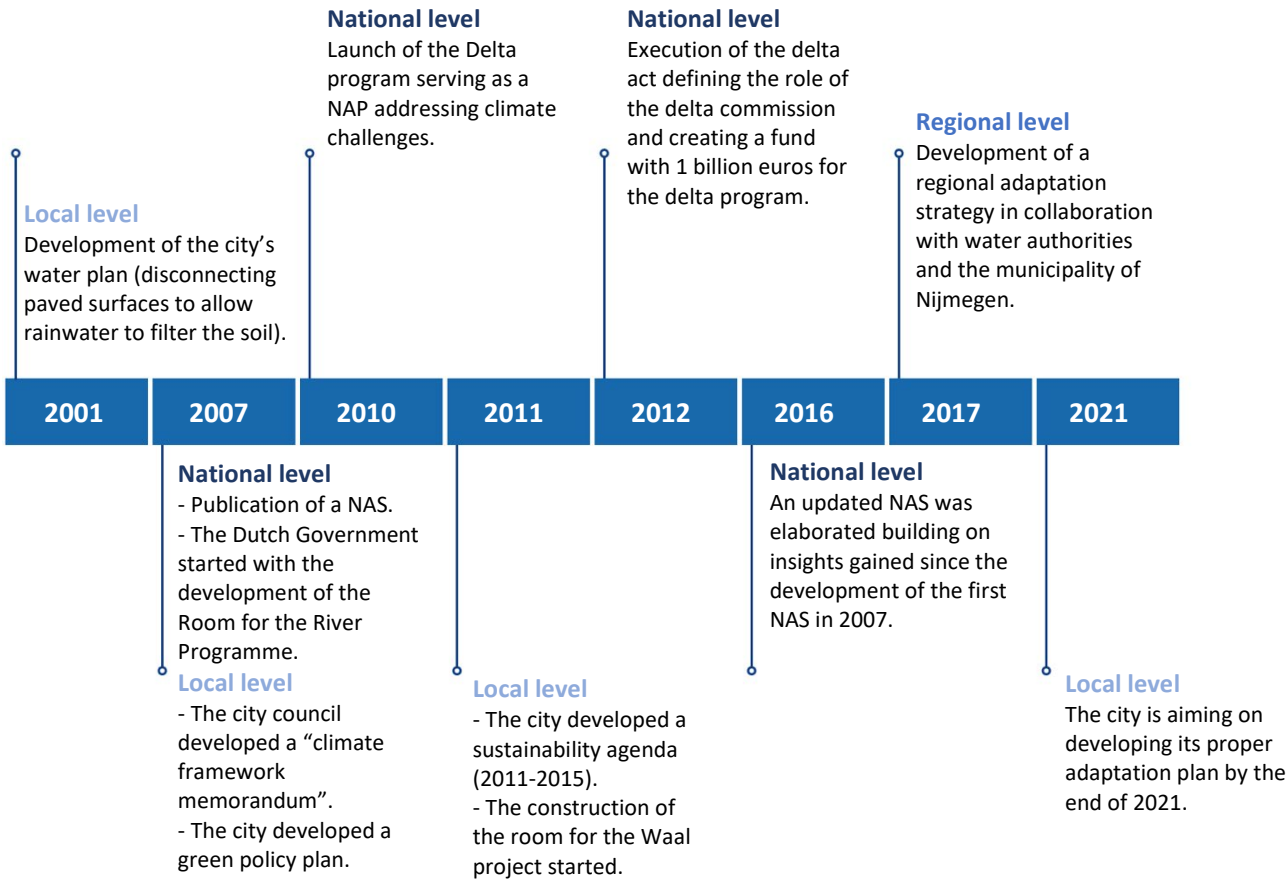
Local level
Development of the city’s water plan (disconnecting paved surfaces to allow rainwater to filter the soil).

National level
Launch of the Delta program serving as a NAP addressing climate challenges.

National level
Execution of the delta act defining the role of the delta commission and creating a fund with 1 billion euros for the delta program.

Regional level
Development of a regional adaptation strategy in collaboration with water authorities and the municipality of Nijmegen.

2001 | 2007 | 2010 | 2011 | 2012 | 2016 | 2017 | 2021

National level
- Publication of a NAS.
- The Dutch Government started with the development of the Room for the River Programme.
Local level
- The city council developed a “climate framework memorandum”.
- The city developed a green policy plan.

Local level
- The city developed a sustainability agenda (2011-2015).
- The construction of the room for the Waal project started.

National level
An updated NAS was elaborated building on insights gained since the development of the first NAS in 2007.

Local level
The city is aiming on developing its proper adaptation plan by the end of 2021.